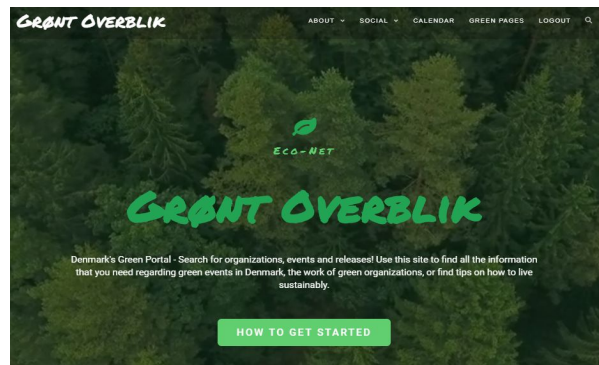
GRØNT OVERBLIK

ABOUT SOCIAL CALENDAR GREEN PAGES LOGOUT

ECO-NET

GRØNT OVERBLIK

Denmark's Green Portal - Search for organizations, events and releases! Use this site to find all the information that you need regarding green events in Denmark, the work of green organizations, or find tips on how to live sustainably.

HOW TO GET STARTED